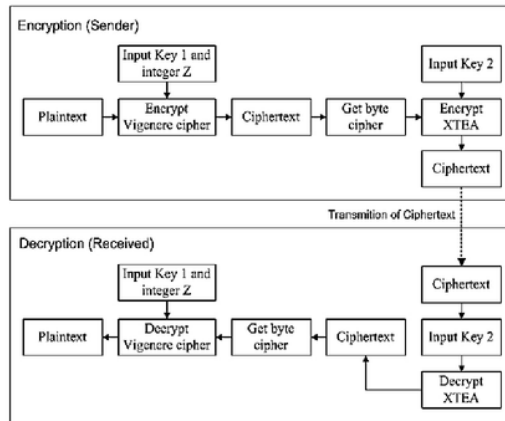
Encryption (Sender)

Input Key 1 and integer Z

Input Key 2

Plaintext

Encrypt Vigenere cipher

Ciphertext

Get byte cipher

Encrypt XTEA

Ciphertext

Transmition of Ciphertext

Decryption (Received)

Input Key 1 and integer Z

Ciphertext

Plaintext

Decrypt Vigenere cipher

Get byte cipher

Ciphertext

Input Key 2

Decrypt XTEA